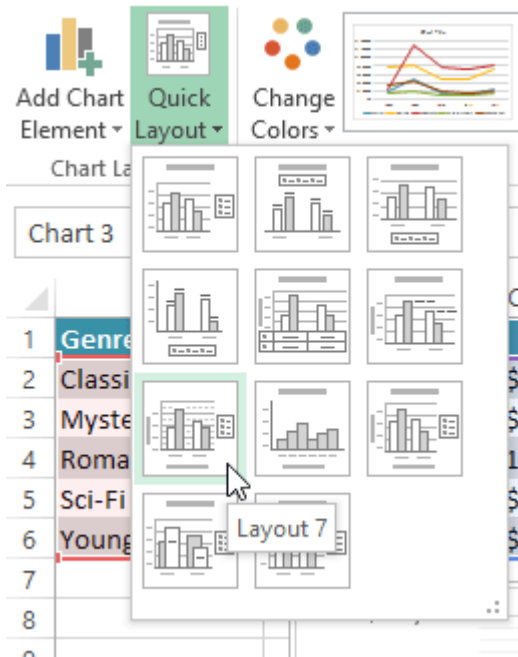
Add Chart Element ▾

Quick Layout ▾

Change Colors ▾

Chart La

Chart 3

| 1 | Genre |
|---|---|
| 2 | Classi |
| 3 | Myste |
| 4 | Roma |
| 5 | Sci-Fi |
| 6 | Young |
| 7 | |
| 8 | |

Layout 7

$
$
1
$
$